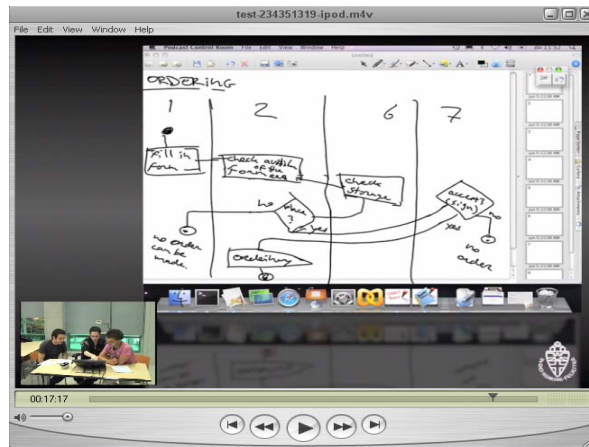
test-234351319-ipod.m4v

File Edit View Window Help

Podcast Control Room File Edit View Window Help

ORDERING

1

2

6

7

Fill in form

check availability of the form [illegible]

check storage

no

three ?

yes

accept? (sign)

no

yes

no order can be made.

ordering

no order

00:17:17